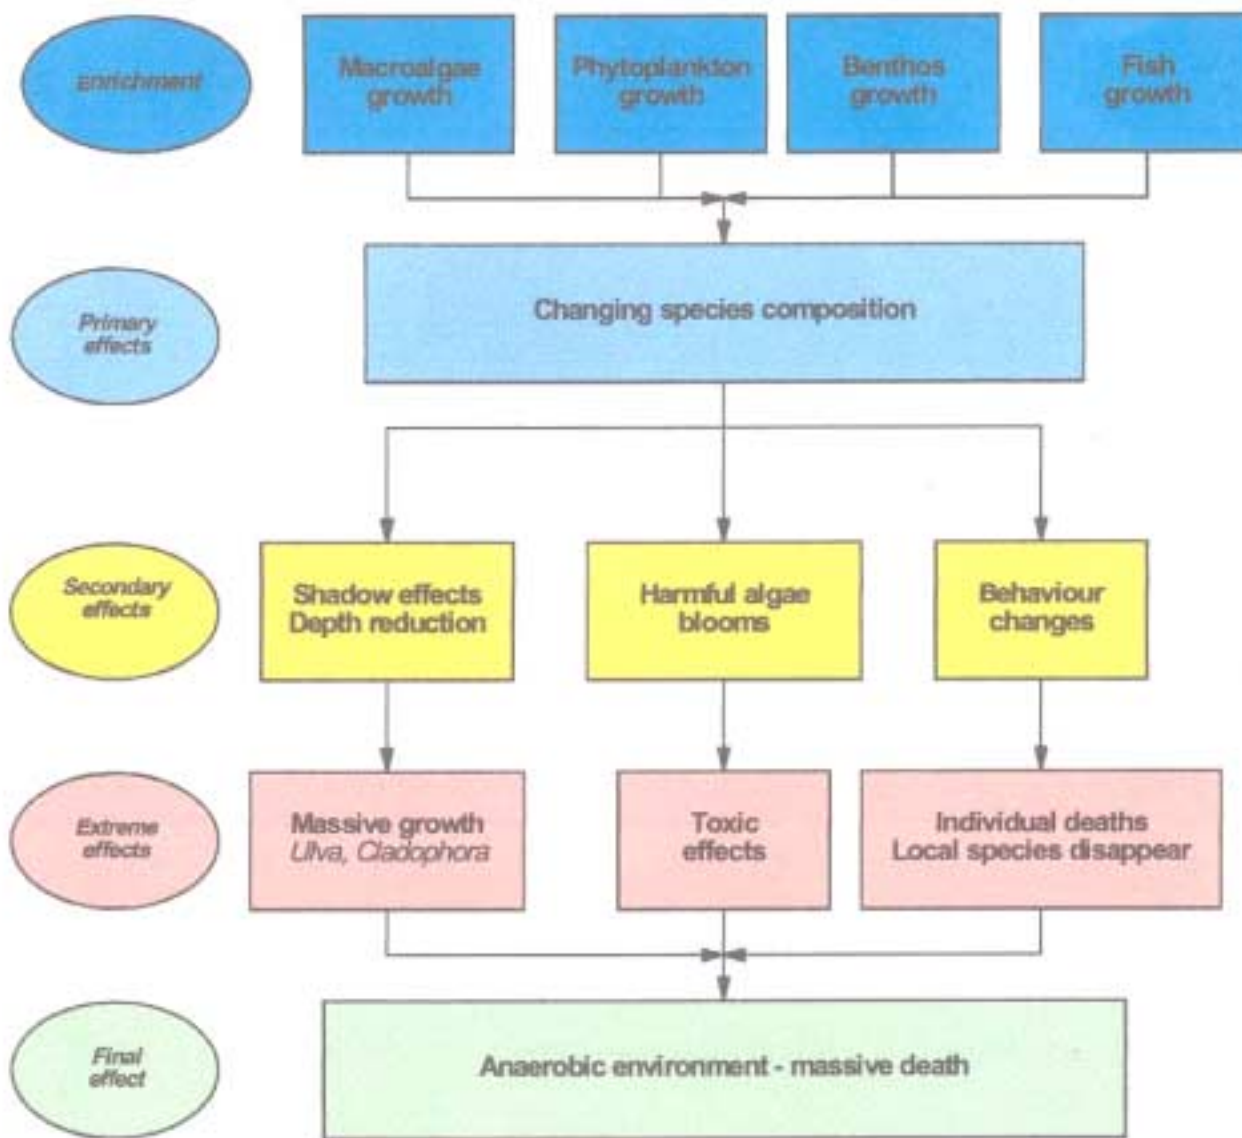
Enrichment

Macroalgae growth

Phytoplankton growth

Benthos growth

Fish growth

Primary effects

Changing species composition

Secondary effects

Shadow effects Depth reduction

Harmful algae blooms

Behaviour changes

Extreme effects

Massive growth *Ulva, Cladophora*

Toxic effects

Individual deaths Local species disappear

Final effect

Anaerobic environment - massive death